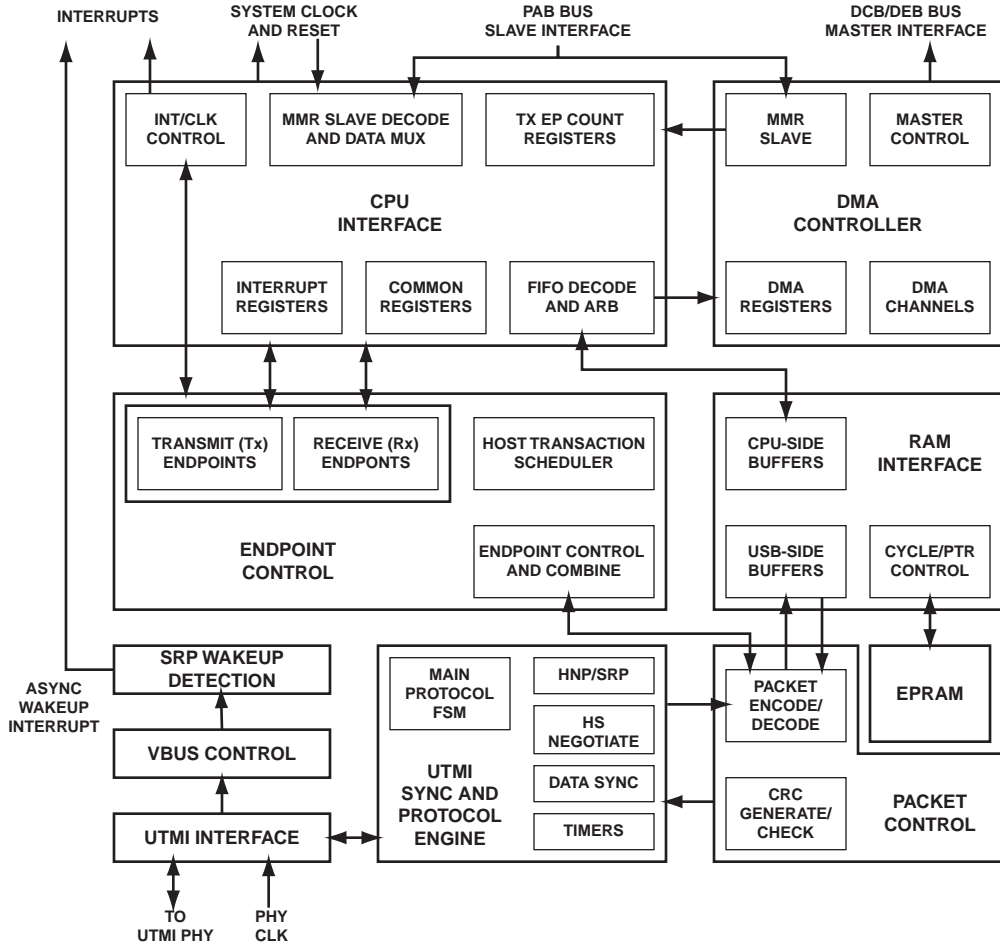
INTERRUPTS

SYSTEM CLOCK AND RESET

PAB BUS SLAVE INTERFACE

DCB/DEB BUS MASTER INTERFACE

INT/CLK CONTROL

MMR SLAVE DECODE AND DATA MUX

TX EP COUNT REGISTERS

MMR SLAVE

MASTER CONTROL

CPU INTERFACE

DMA CONTROLLER

INTERRUPT REGISTERS

COMMON REGISTERS

FIFO DECODE AND ARB

DMA REGISTERS

DMA CHANNELS

TRANSMIT (Tx) ENDPOINTS

RECEIVE (Rx) ENDPONTS

HOST TRANSACTION SCHEDULER

CPU-SIDE BUFFERS

RAM INTERFACE

ENDPOINT CONTROL

ENDPOINT CONTROL AND COMBINE

USB-SIDE BUFFERS

CYCLE/PTR CONTROL

SRP WAKEUP DETECTION

ASYNC WAKEUP INTERRUPT

MAIN PROTOCOL FSM

HNP/SRP

HS NEGOTIATE

PACKET ENCODE/ DECODE

EPRAM

VBUS CONTROL

UTMI SYNC AND PROTOCOL ENGINE

DATA SYNC

TIMERS

CRC GENERATE/ CHECK

PACKET CONTROL

UTMI INTERFACE

TO UTMI PHY

PHY CLK